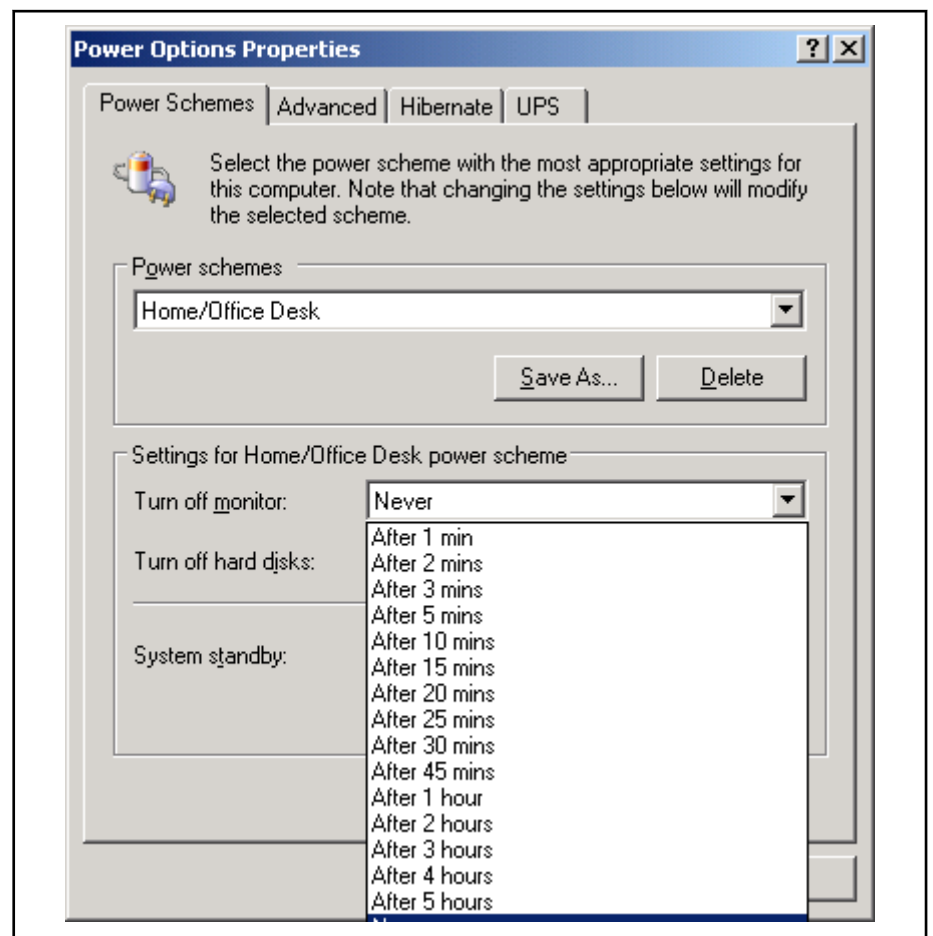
Power Options Properties

? X

Power Schemes | Advanced | Hibernate | UPS

Select the power scheme with the most appropriate settings for this computer. Note that changing the settings below will modify the selected scheme.

Power schemes

Home/Office Desk

Save As...

Delete

Settings for Home/Office Desk power scheme

Turn off monitor:

Never

After 1 min
After 2 mins
After 3 mins
After 5 mins
After 10 mins
After 15 mins
After 20 mins
After 25 mins
After 30 mins
After 45 mins
After 1 hour
After 2 hours
After 3 hours
After 4 hours
After 5 hours
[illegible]

Turn off hard disks:

System standby: